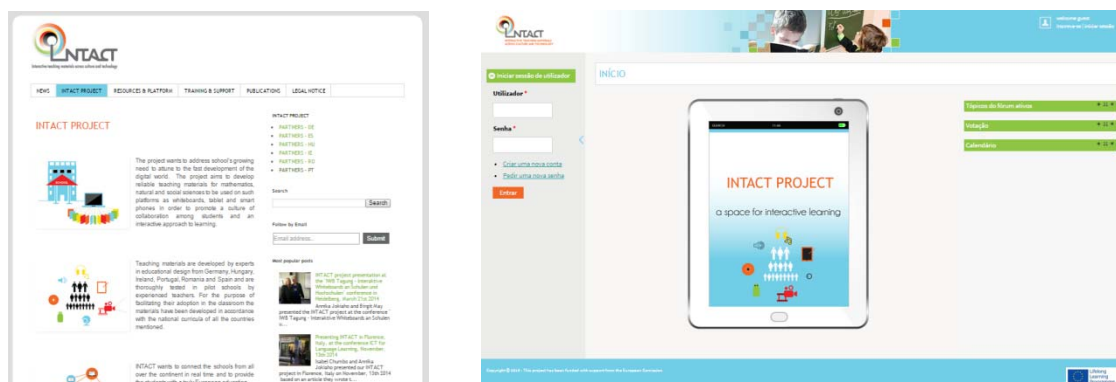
INTACT
Interactive teaching materials across school and technology

NEWS | INTACT PROJECT | RESOURCES & PLATFORM | TRAINING & SUPPORT | PUBLICATIONS | LEGAL NOTICE

INTACT PROJECT

The project wants to address school's growing need to attune to the fast development of the digital world. The project aims to develop reliable teaching materials for mathematics, natural and social sciences to be used on such platforms as whiteboards, tablet and smart phones in order to promote a culture of collaboration among students and an interactive approach to learning.

Teaching materials are developed by experts in educational design from Germany, Hungary, Ireland, Portugal, Romania and Spain and are thoroughly tested in pilot schools by experienced teachers. For the purpose of facilitating their adoption in the classroom the materials have been developed in accordance with the national curricula of all the countries mentioned.

INTACT wants to connect the schools from all over the continent in real time and to provide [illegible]

INTACT PROJECT
PARTNERS - DE
PARTNERS - ES
PARTNERS - HU
PARTNERS - IE
PARTNERS - RO
PARTNERS - PT

Search
Search

Follow by Email
Email address... Submit

Most popular posts

INTACT project presentation at the 1WB Tagung - Interaktive Whiteboards an Schulen und Hochschulen: conference in Heidelberg, March 21st 2014
Annika Jokiaho and Birgit Alay presented the INTACT project at the conference 1WB Tagung - Interaktive Whiteboards an Schulen ...

Presenting INTACT in Florence, Italy, at the conference ICT for Language Learning, November, 13th 2014
Isabel Chumbo and Annika Jokiaho presented our INTACT project in Florence, Italy on November, 13th 2014 based on an article they wrote t...

INTACT

Iniciar sessão de utilizador
Utilizador *
Senha *
Criar uma nova conta
Pedir uma nova senha
Entrar

INÍCIO

INTACT PROJECT
a space for interactive learning

Tópicos do fórum ativos
Votação
Calendário

Copyright © 2014 - This project has been funded with support from the European Commission